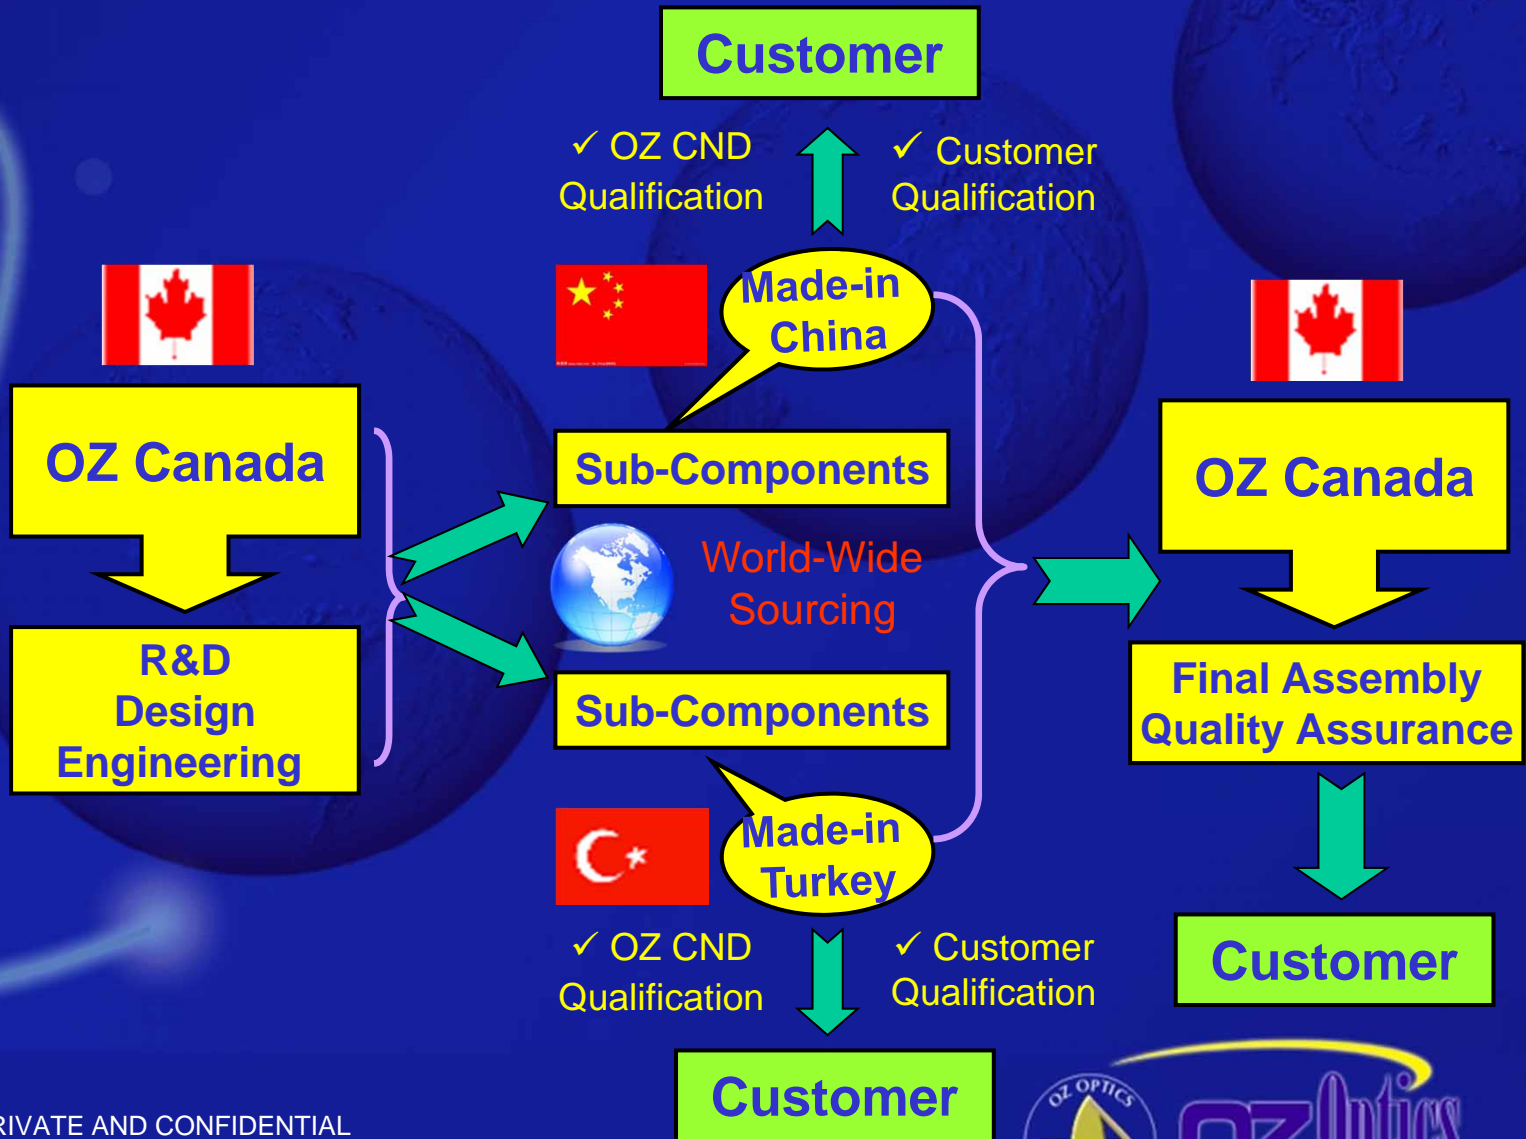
Customer

✓ OZ CND Qualification

✓ Customer Qualification

Made-in China

OZ Canada

R&D Design Engineering

Sub-Components

World-Wide Sourcing

Sub-Components

Made-in Turkey

✓ OZ CND Qualification

✓ Customer Qualification

Customer

OZ Canada

Final Assembly Quality Assurance

Customer

RIVATE AND CONFIDENTIAL

OZ OPTICS

OZ Optics